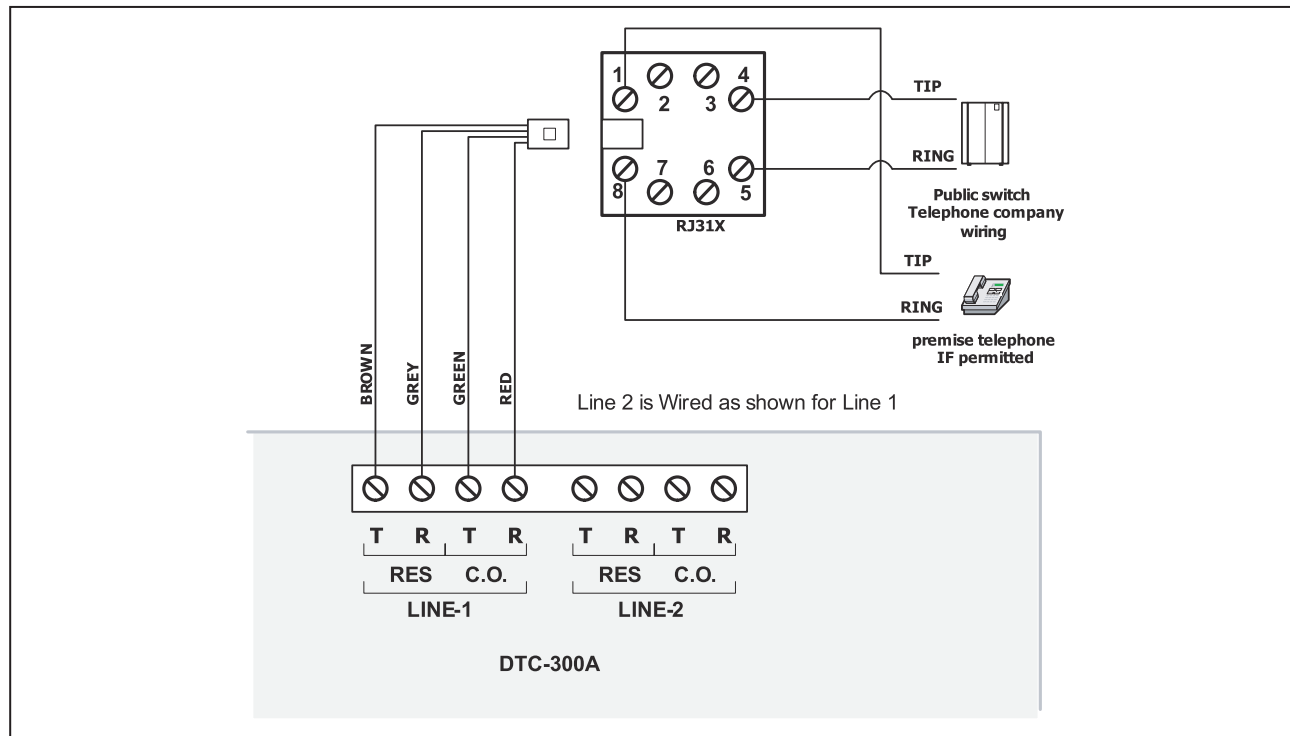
1
2
3
4
8
7
6
5
RJ31X

TIP
RING
Public switch
Telephone company
wiring

TIP
RING
premise telephone
IF permitted

BROWN
GREY
GREEN
RED

Line 2 is Wired as shown for Line 1

T R T R
RES C.O.
LINE-1

T R T R
RES C.O.
LINE-2

DTC-300A